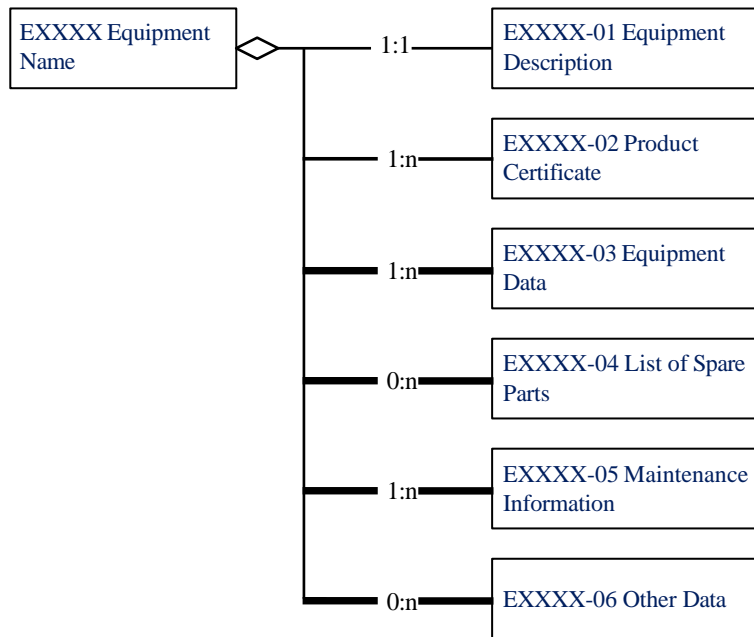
EXXXX Equipment Name

1:1

EXXXX-01 Equipment Description

1:n

EXXXX-02 Product Certificate

1:n

EXXXX-03 Equipment Data

0:n

EXXXX-04 List of Spare Parts

1:n

EXXXX-05 Maintenance Information

0:n

EXXXX-06 Other Data